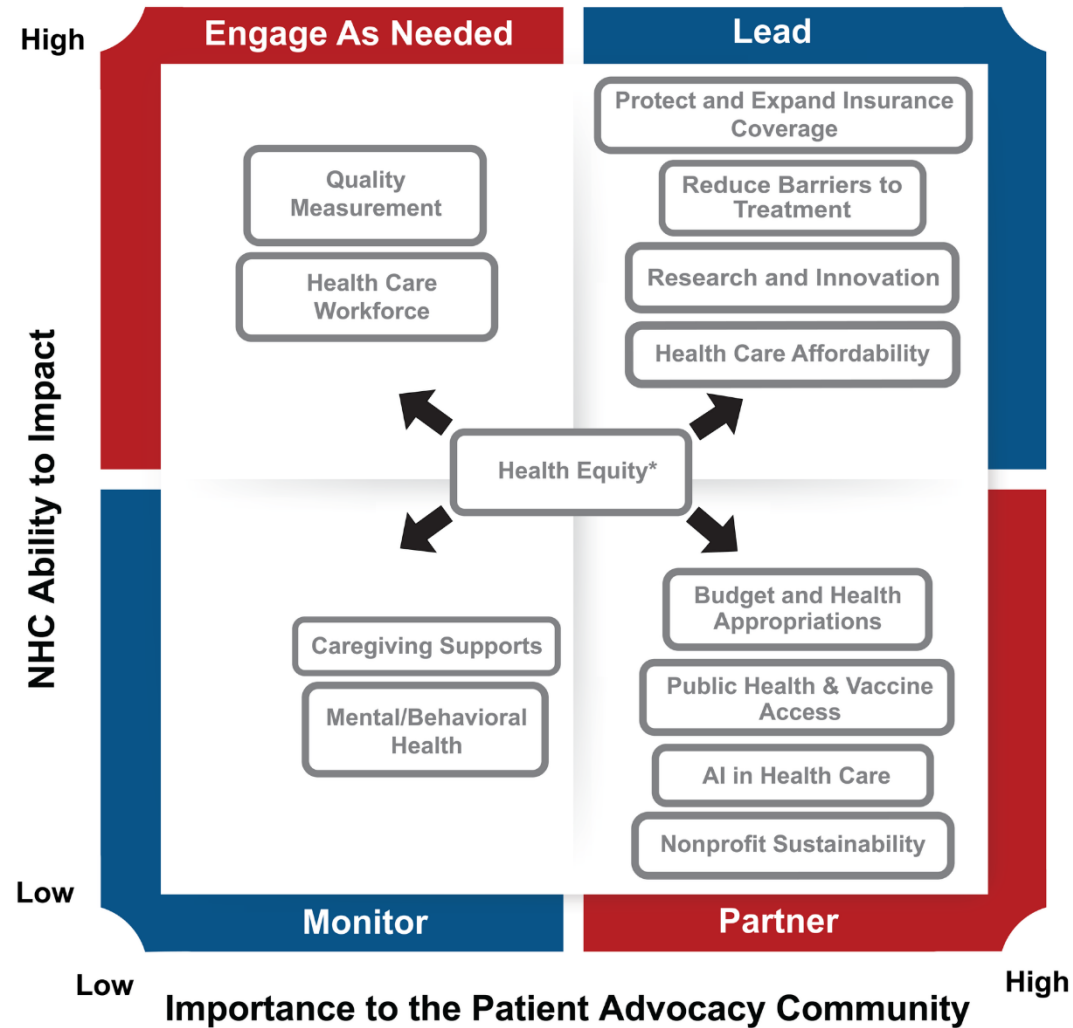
High

Engage As Needed

Lead

Quality Measurement

Health Care Workforce

Protect and Expand Insurance Coverage

Reduce Barriers to Treatment

Research and Innovation

Health Care Affordability

NHC Ability to Impact

Health Equity*

Caregiving Supports

Mental/Behavioral Health

Budget and Health Appropriations

Public Health & Vaccine Access

AI in Health Care

Nonprofit Sustainability

Low

Monitor

Partner

Low

High

Importance to the Patient Advocacy Community